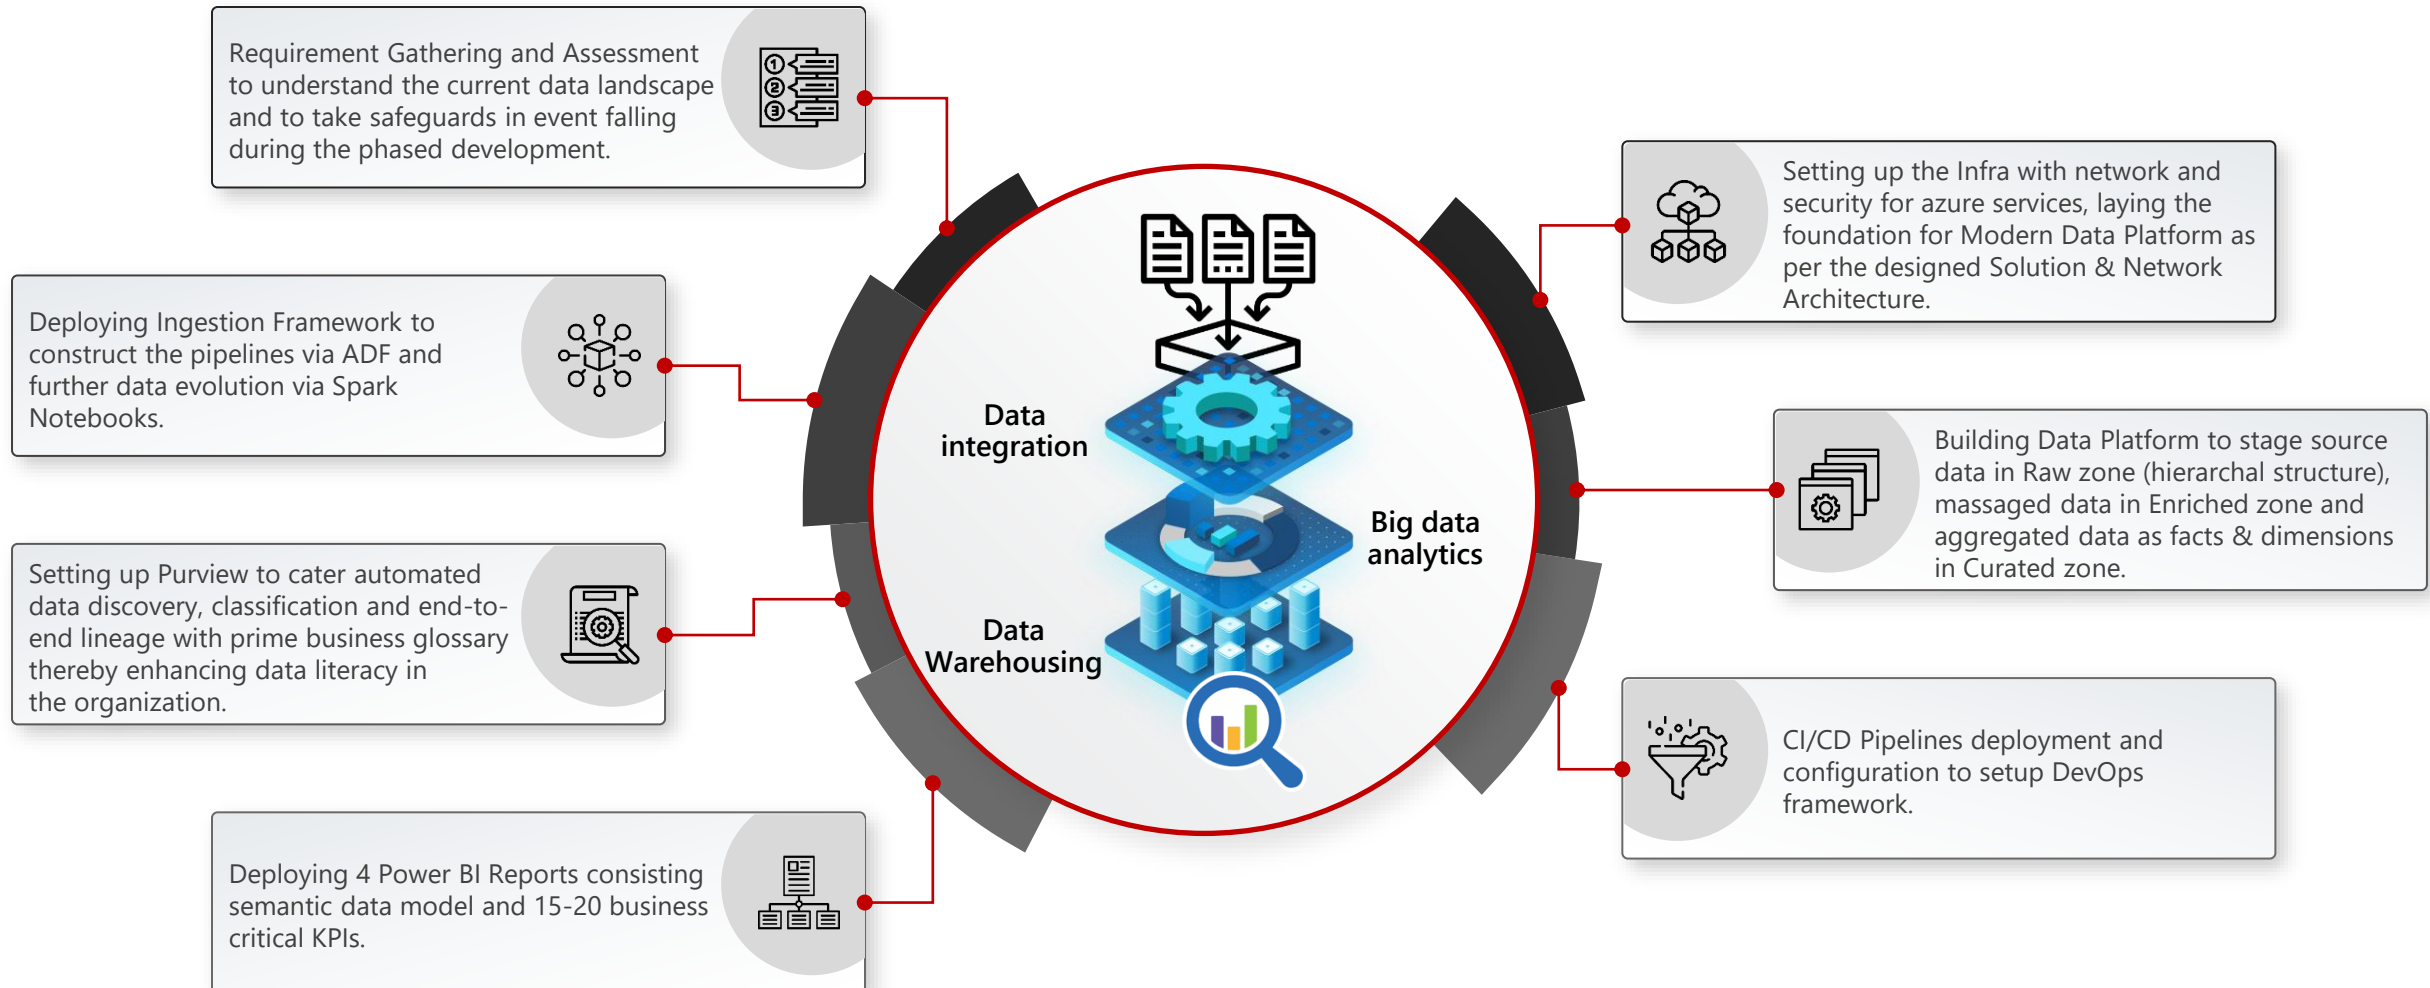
Requirement Gathering and Assessment to understand the current data landscape and to take safeguards in event falling during the phased development.

Deploying Ingestion Framework to construct the pipelines via ADF and further data evolution via Spark Notebooks.

Setting up Purview to cater automated data discovery, classification and end-to-end lineage with prime business glossary thereby enhancing data literacy in the organization.

Deploying 4 Power BI Reports consisting semantic data model and 15-20 business critical KPIs.

Data integration

Big data analytics

Data Warehousing

Setting up the Infra with network and security for azure services, laying the foundation for Modern Data Platform as per the designed Solution & Network Architecture.

Building Data Platform to stage source data in Raw zone (hierarchal structure), massaged data in Enriched zone and aggregated data as facts & dimensions in Curated zone.

CI/CD Pipelines deployment and configuration to setup DevOps framework.